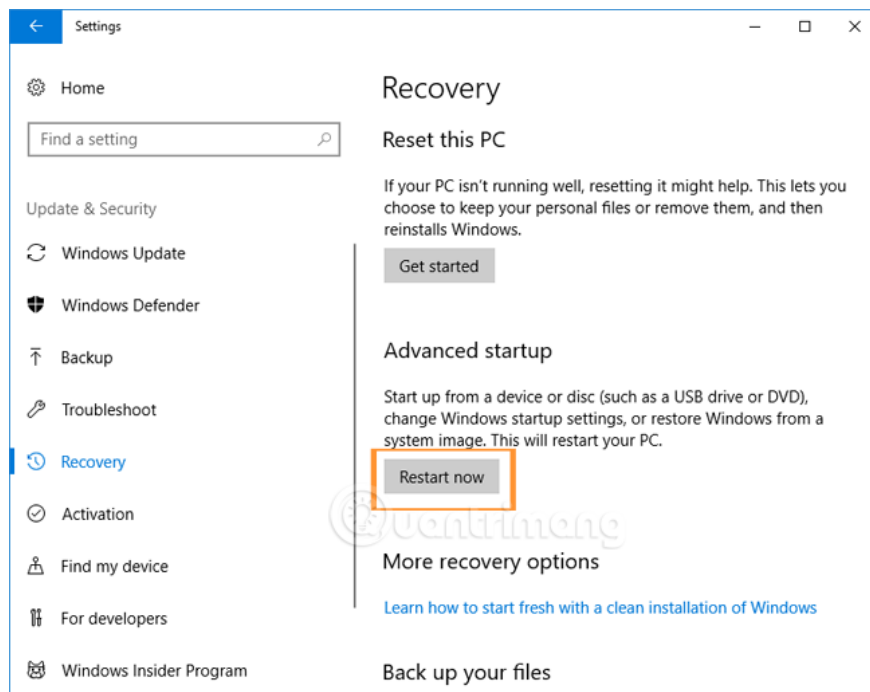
Settings

Home

Find a setting

Update & Security

Windows Update

Windows Defender

Backup

Troubleshoot

Recovery

Activation

Find my device

For developers

Windows Insider Program

Recovery

Reset this PC

If your PC isn't running well, resetting it might help. This lets you choose to keep your personal files or remove them, and then reinstalls Windows.

Get started

Advanced startup

Start up from a device or disc (such as a USB drive or DVD), change Windows startup settings, or restore Windows from a system image. This will restart your PC.

Restart now

Quantrimang

More recovery options

Learn how to start fresh with a clean installation of Windows

Back up your files